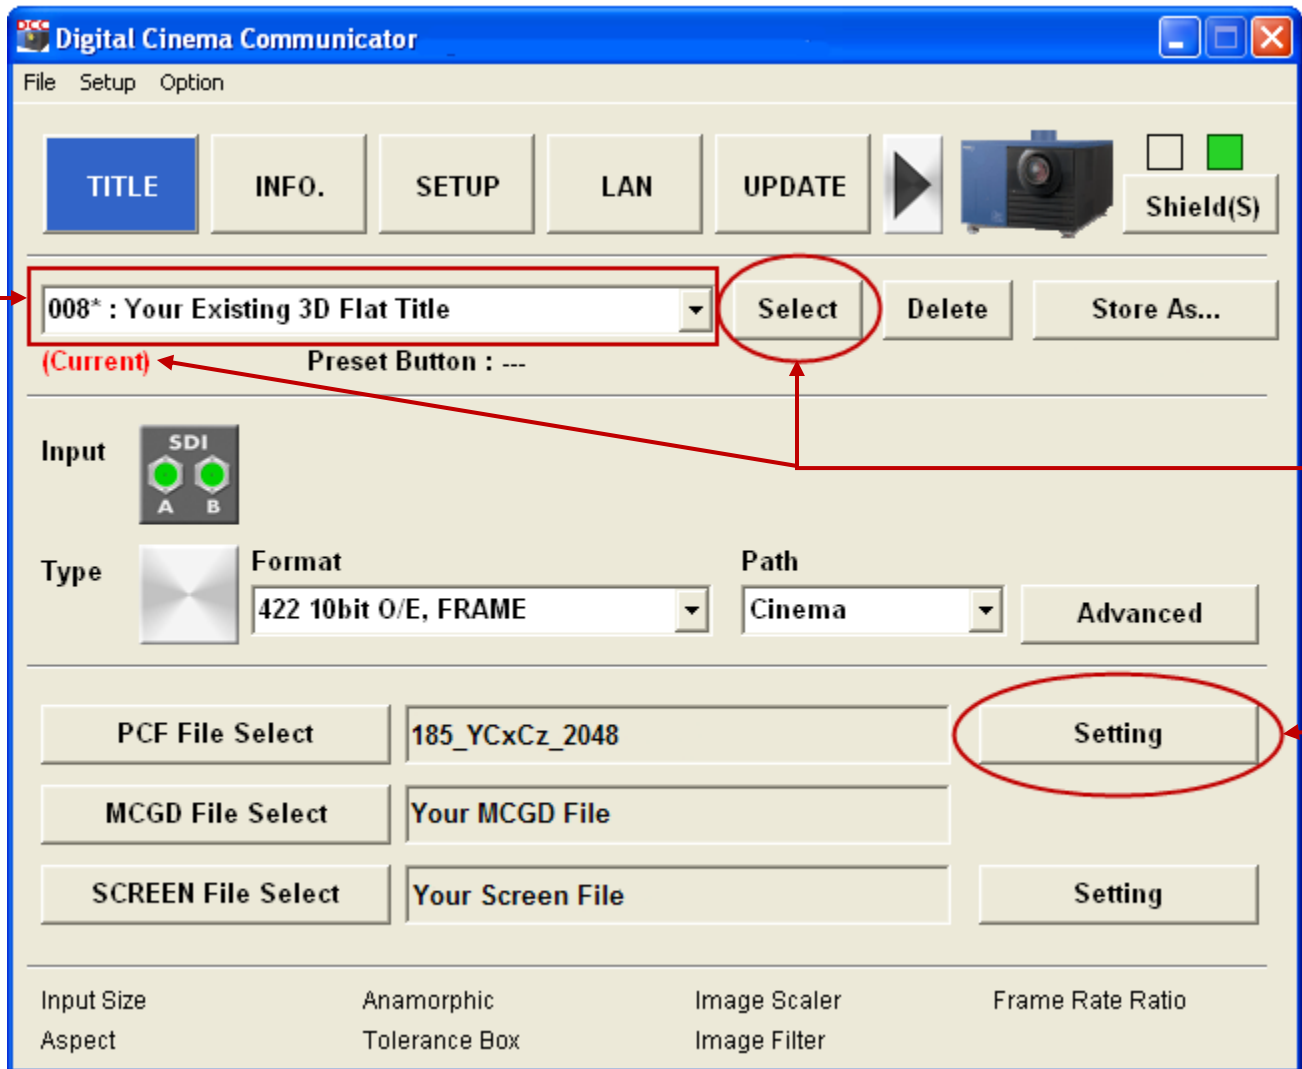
Digital Cinema Communicator

File Setup Option

TITLE INFO. SETUP LAN UPDATE

Shield(S)

008* : Your Existing 3D Flat Title

Select Delete Store As...

(Current) Preset Button : ---

Input

SDI
A B

Type

Format
422 10bit O/E, FRAME

Path
Cinema

Advanced

PCF File Select 185_YCxCz_2048 Setting

MCGD File Select Your MCGD File

SCREEN File Select Your Screen File Setting

Input Size
Aspect

Anamorphic
Tolerance Box

Image Scaler
Image Filter

Frame Rate Ratio